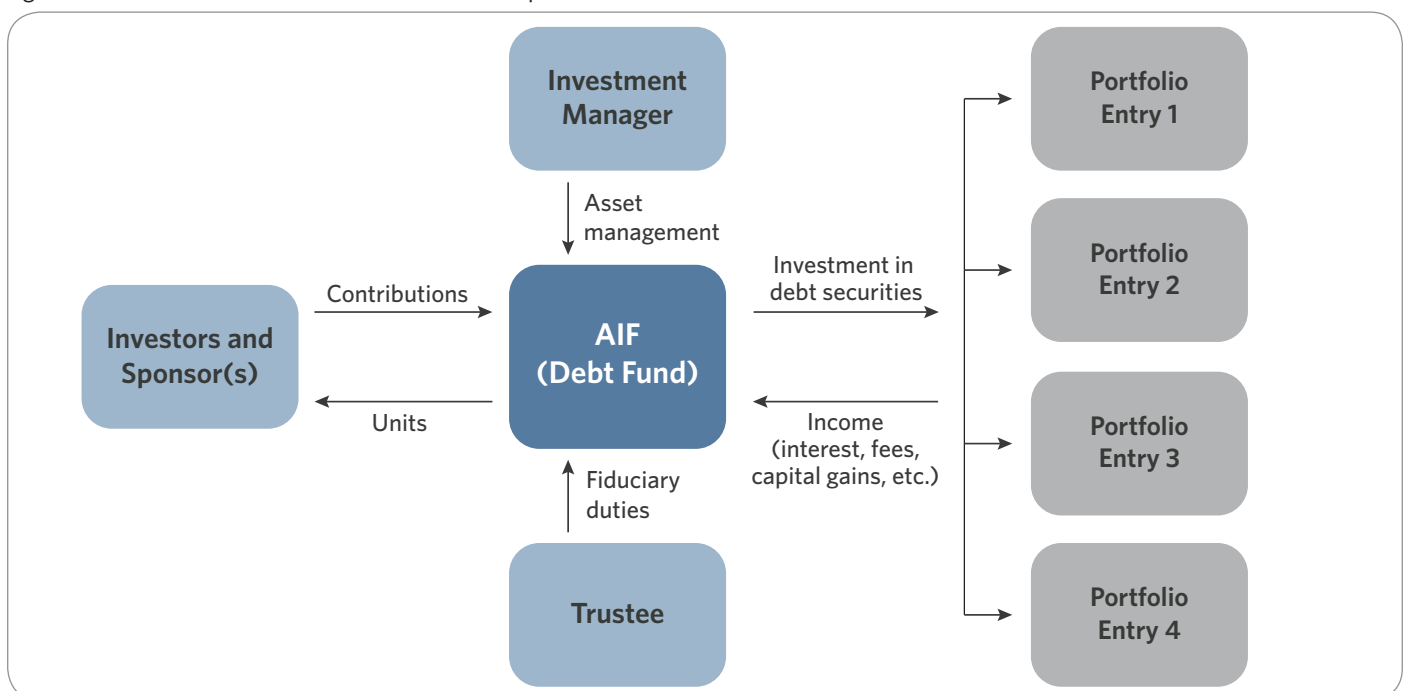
Investment Manager

Asset management

Contributions

Investors and Sponsor(s)

Units

AIF (Debt Fund)

Investment in debt securities

Income (interest, fees, capital gains, etc.)

Fiduciary duties

Trustee

Portfolio Entry 1

Portfolio Entry 2

Portfolio Entry 3

Portfolio Entry 4